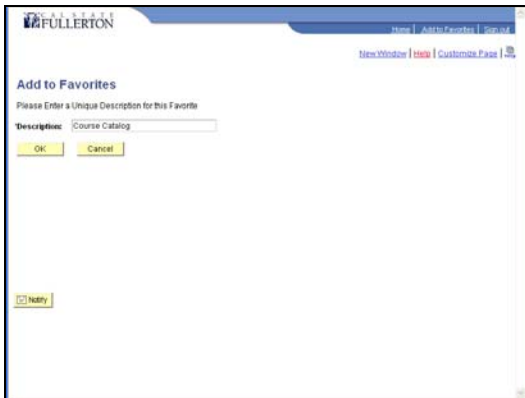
CAL STATE FULLERTON

Home | Add to Favorites | Sign out

New Window | Help | Customize Page |

Add to Favorites

Please Enter a Unique Description for this Favorite

*Description: Course Catalog

OK Cancel

Notify